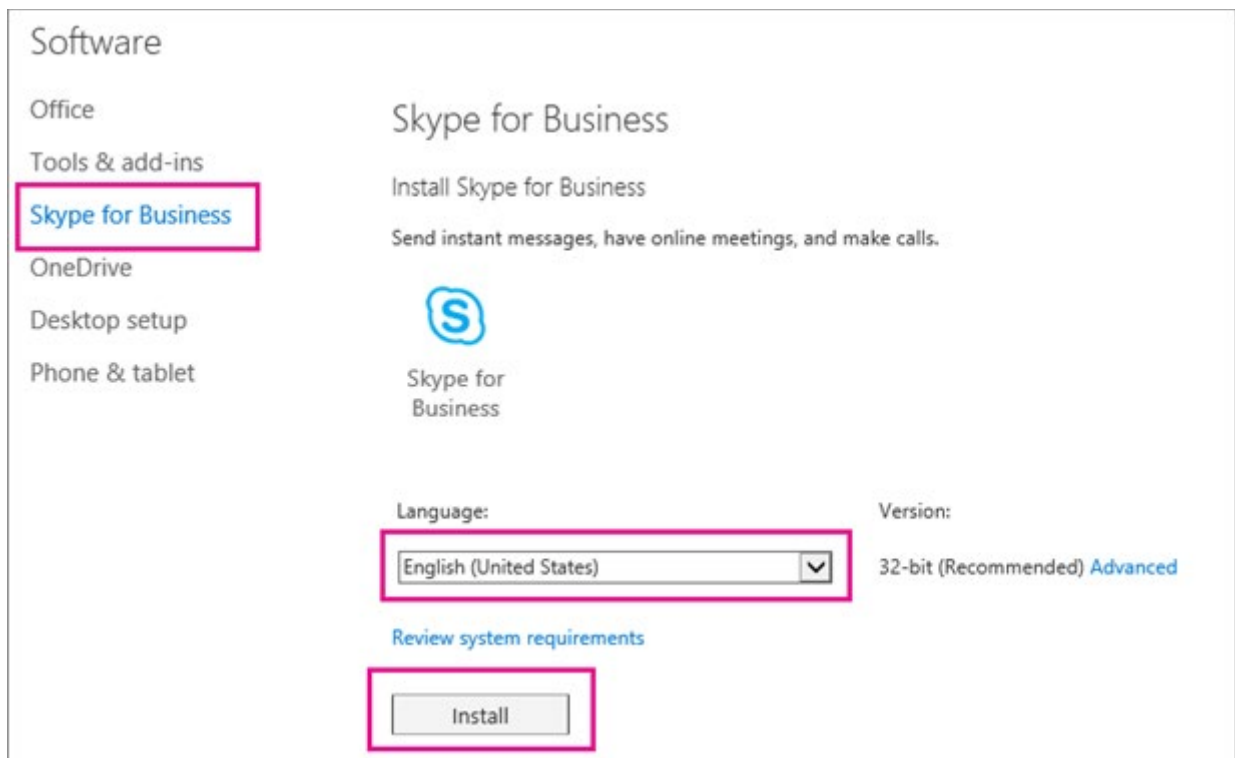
Software

Office

Tools & add-ins

Skype for Business

OneDrive

Desktop setup

Phone & tablet

Skype for Business

Install Skype for Business

Send instant messages, have online meetings, and make calls.

S

Skype for Business

Language:

English (United States)

Version:

32-bit (Recommended) Advanced

Review system requirements

Install